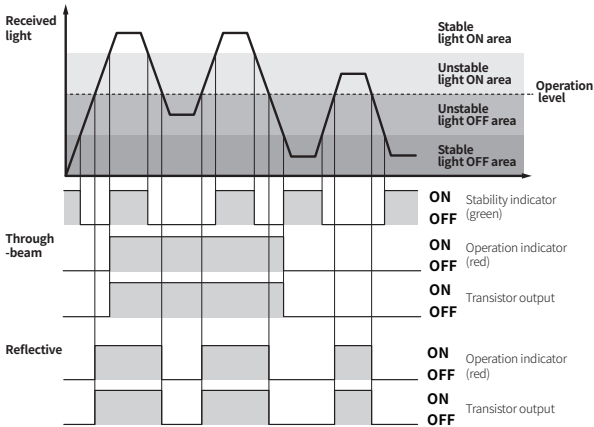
Received light

Stable light ON area

Unstable light ON area

Operation level

Unstable light OFF area

Stable light OFF area

ON
OFF
Stability indicator (green)

Through -beam

ON
OFF
Operation indicator (red)

ON
OFF
Transistor output

Reflective

ON
OFF
Operation indicator (red)

ON
OFF
Transistor output